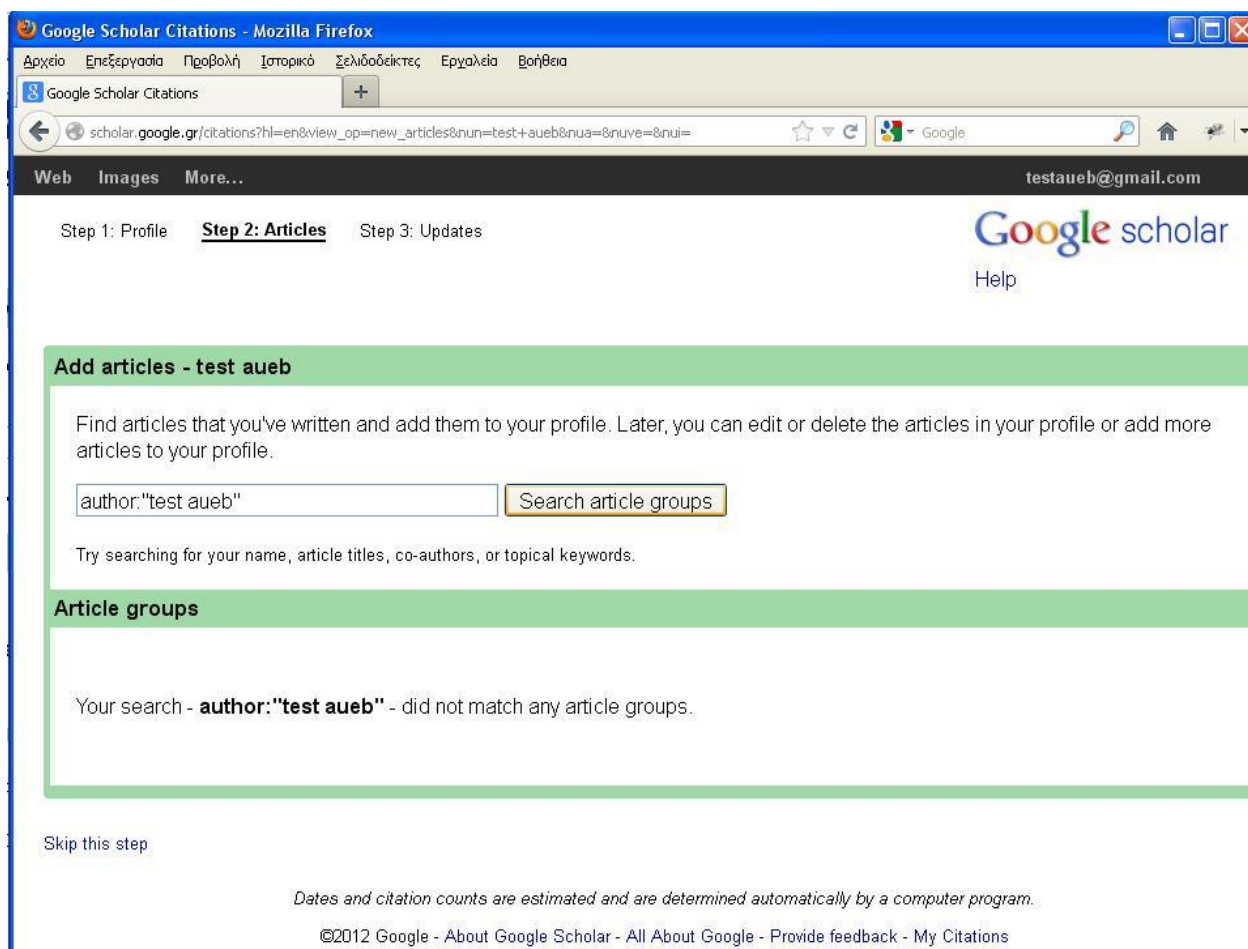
Google Scholar Citations - Mozilla Firefox

Αρχείο Επεξεργασία Προβολή Ιστορικό Σελιδοδείκτες Εργαλεία Βοήθεια

Google Scholar Citations

scholar.google.gr/citations?hl=en&view_op=new_articles&nun=test+aueb&nua=&nuve=&nui=

Google

Web Images More...

testaueb@gmail.com

Step 1: Profile **Step 2: Articles** Step 3: Updates

Google scholar

Help

**Add articles - test aueb**

Find articles that you've written and add them to your profile. Later, you can edit or delete the articles in your profile or add more articles to your profile.

author:"test aueb"

Search article groups

Try searching for your name, article titles, co-authors, or topical keywords.

**Article groups**

Your search - **author:"test aueb"** - did not match any article groups.

Skip this step

*Dates and citation counts are estimated and are determined automatically by a computer program.*

©2012 Google - About Google Scholar - All About Google - Provide feedback - My Citations